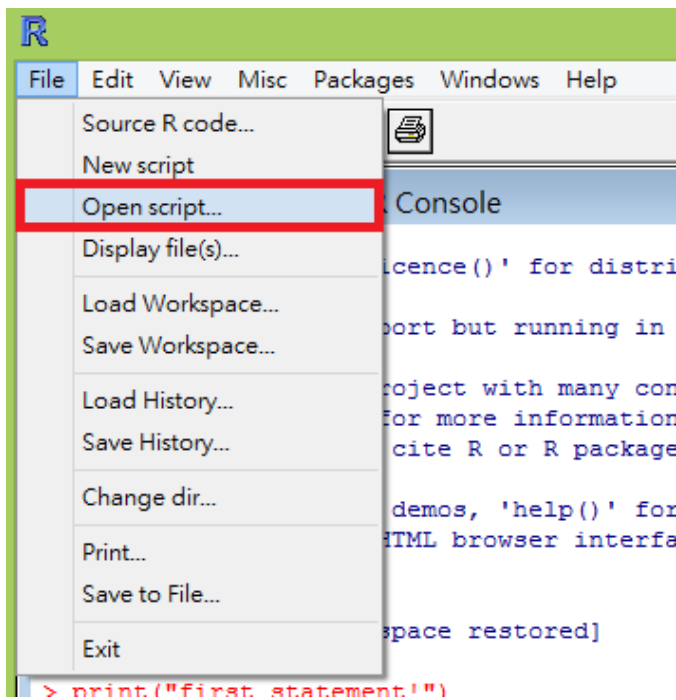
R

File Edit View Misc Packages Windows Help

Source R code...
New script
Open script...
Display file(s)...
Load Workspace...
Save Workspace...
Load History...
Save History...
Change dir...
Print...
Save to File...
Exit

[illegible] Console

icence()' for distri

port but running in

roject with many con
for more information
cite R or R package

demos, 'help()' for
HTML browser interfa

space restored]

> print("first statement!")